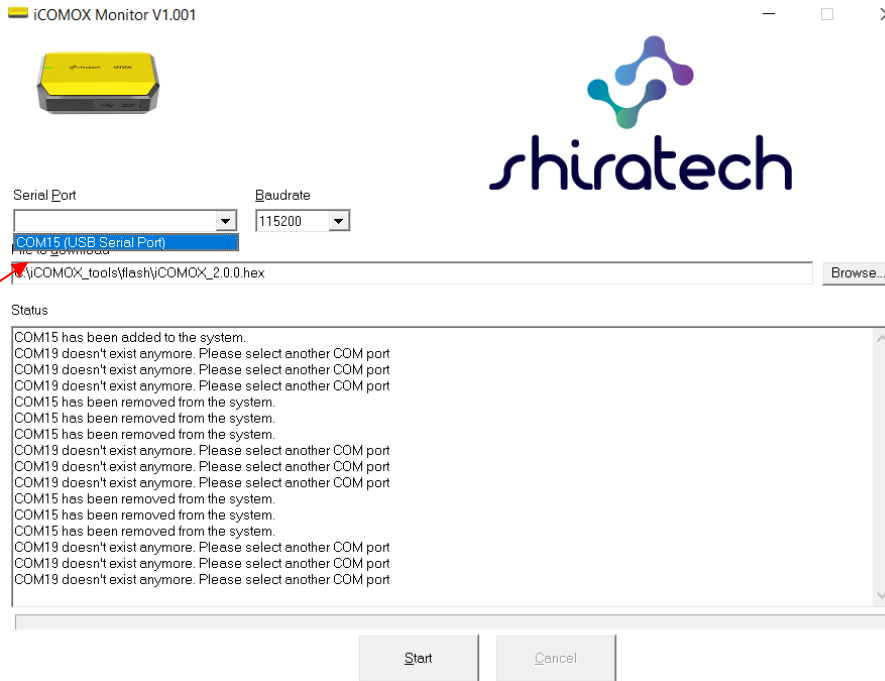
iCOMOX Monitor V1.001

shiratech

Serial Port
Baudrate
115200
COM15 (USB Serial Port)
File to download
C:\iCOMOX_tools\flash\iCOMOX_2.0.0.hex
Browse...

Status
COM15 has been added to the system.
COM19 doesn't exist anymore. Please select another COM port
COM19 doesn't exist anymore. Please select another COM port
COM19 doesn't exist anymore. Please select another COM port
COM15 has been removed from the system.
COM15 has been removed from the system.
COM15 has been removed from the system.
COM19 doesn't exist anymore. Please select another COM port
COM19 doesn't exist anymore. Please select another COM port
COM19 doesn't exist anymore. Please select another COM port
COM15 has been removed from the system.
COM15 has been removed from the system.
COM15 has been removed from the system.
COM19 doesn't exist anymore. Please select another COM port
COM19 doesn't exist anymore. Please select another COM port
COM19 doesn't exist anymore. Please select another COM port

Start
Cancel